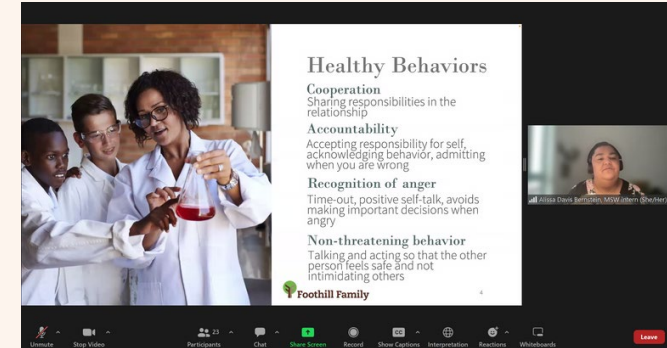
Healthy Behaviors

Cooperation
Sharing responsibilities in the relationship

Accountability
Accepting responsibility for self, acknowledging behavior, admitting when you are wrong

Recognition of anger
Time-out, positive self-talk, avoids making important decisions when angry

Non-threatening behavior
Talking and acting so that the other person feels safe and not intimidating others

Foothill Family

4

Alissa Davis Bernstein, MSW Intern (She/Her)

Unmute
Stop Video
23
Participants
Chat
Share Screen
Record
CC
Show Captions
Interpretation
Reactions
Whiteboards
Leave